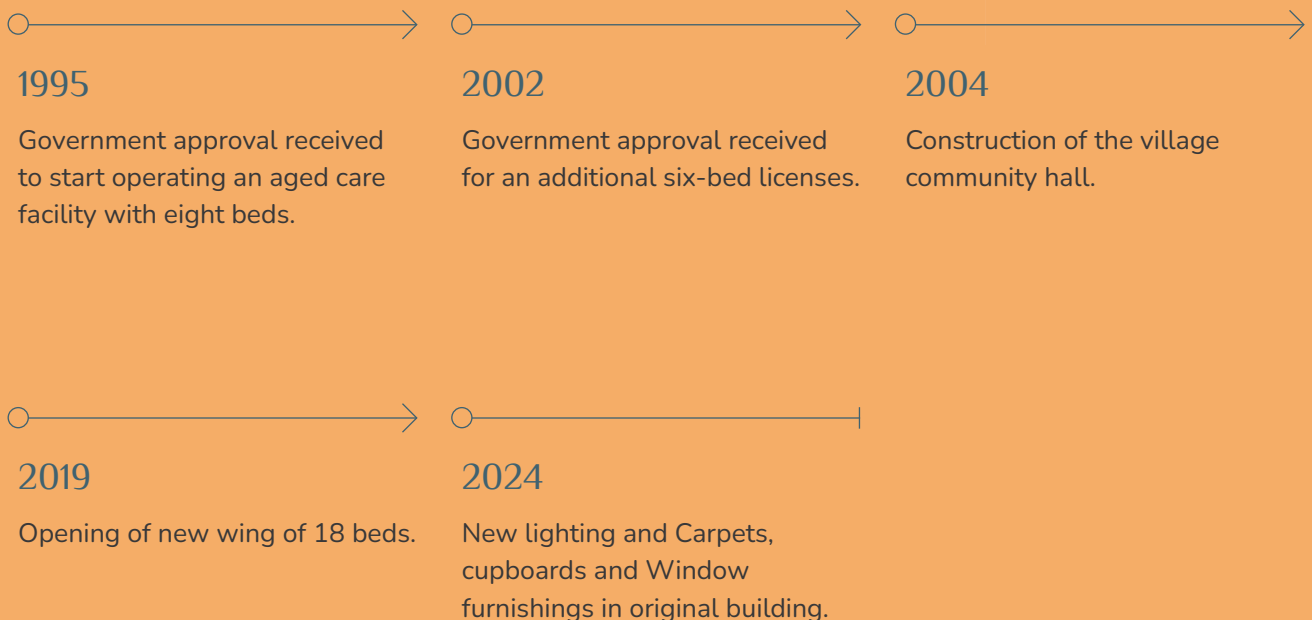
1995

Government approval received to start operating an aged care facility with eight beds.

2002

Government approval received for an additional six-bed licenses.

2004

Construction of the village community hall.

2019

Opening of new wing of 18 beds.

2024

New lighting and Carpets, cupboards and Window furnishings in original building.